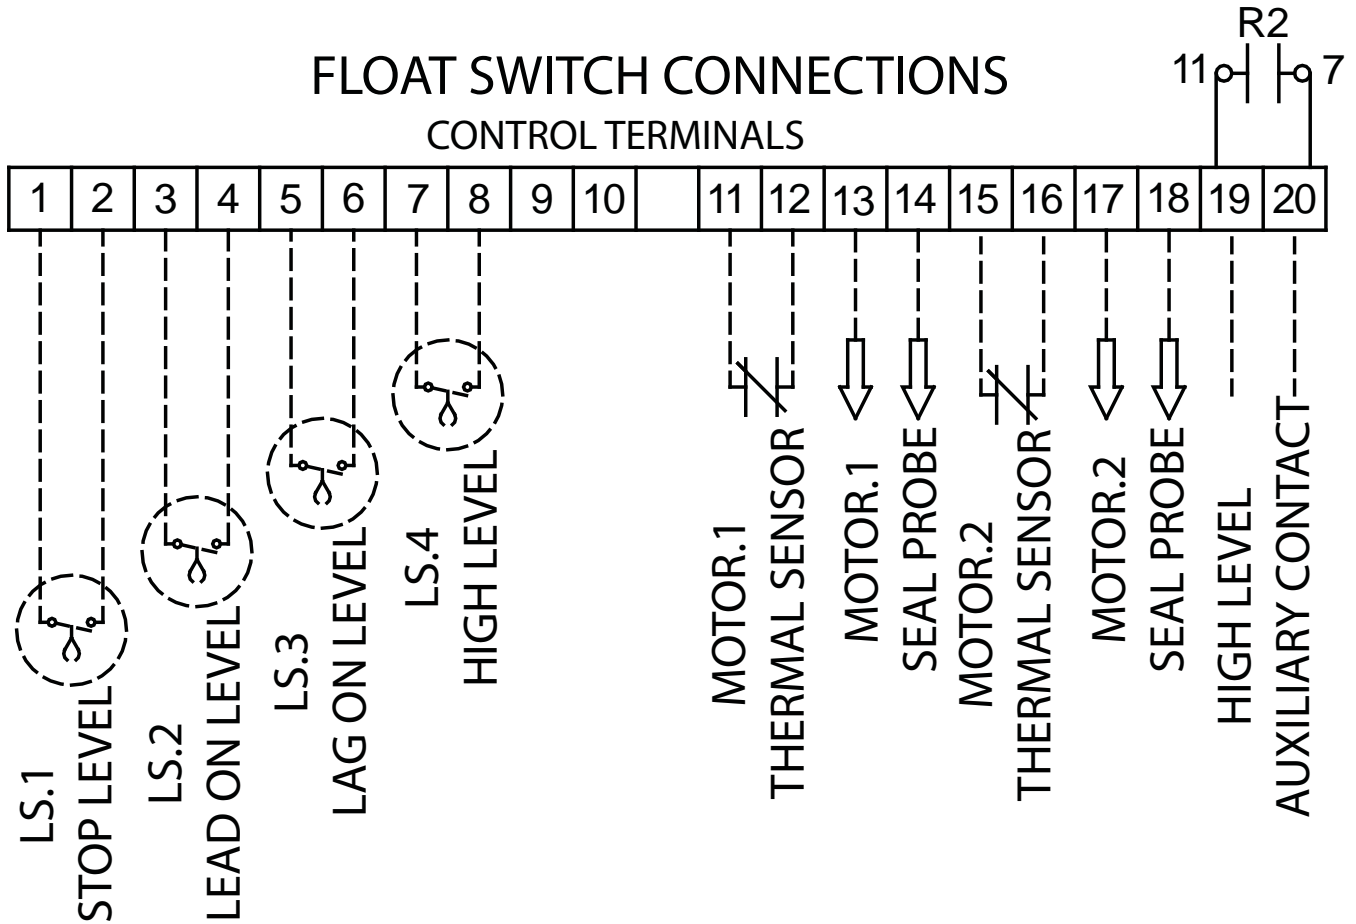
FLOAT SWITCH CONNECTIONS

CONTROL TERMINALS

R2

11 7

| 1 | 2 | 3 | 4 | 5 | 6 | 7 | 8 | 9 | 10 |  | 11 | 12 | 13 | 14 | 15 | 16 | 17 | 18 | 19 | 20 |
|---|---|---|---|---|---|---|---|---|---|---|---|---|---|---|---|---|---|---|---|---|

LS.1
STOP LEVEL

LS.2
LEAD ON LEVEL

LS.3
LAG ON LEVEL

LS.4
HIGH LEVEL

MOTOR.1
THERMAL SENSOR

MOTOR.1
SEAL PROBE

MOTOR.2
THERMAL SENSOR

MOTOR.2
SEAL PROBE

HIGH LEVEL
AUXILIARY CONTACT